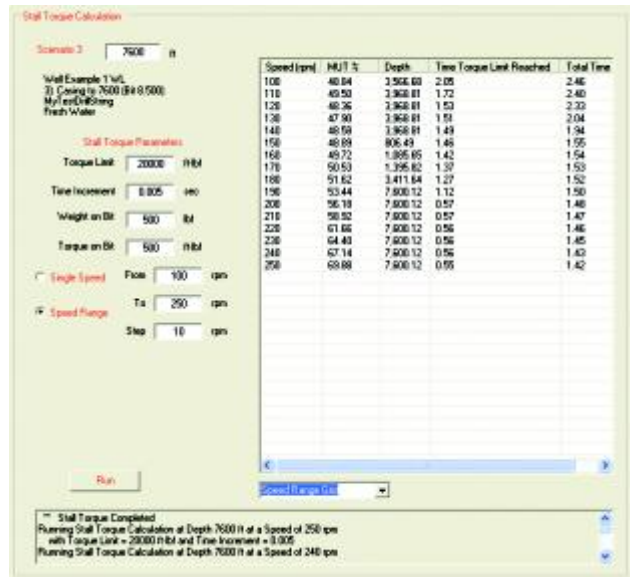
Stall Torque Calculation

Scenario 3 7600 ft

Well Example 1 WL
3) Casing to 7600 (Bit 8.500)
MyTestDrillString
Fresh Water

Stall Torque Parameters

Torque Limit 20000 ft-lbf

Time Increment 0.005 sec

Weight on Bit 500 lbf

Torque on Bit 500 ft-lbf

Single Speed From 100 rpm

Speed Range To 250 rpm

Step 10 rpm

| Speed (rpm) | MUT % | Depth | Time Torque Limit Reached | Total Time |
|---|---|---|---|---|
| 100 | 48.84 | 3,566.68 | 2.05 | 2.46 |
| 110 | 49.50 | 3,968.81 | 1.72 | 2.40 |
| 120 | 48.36 | 3,968.81 | 1.53 | 2.33 |
| 130 | 47.90 | 3,968.81 | 1.51 | 2.04 |
| 140 | 48.59 | 3,968.81 | 1.49 | 1.94 |
| 150 | 48.89 | 806.49 | 1.46 | 1.55 |
| 160 | 49.72 | 1,895.65 | 1.42 | 1.54 |
| 170 | 50.53 | 3,395.60 | 1.37 | 1.53 |
| 180 | 51.62 | 3,411.64 | 1.27 | 1.52 |
| 190 | 53.44 | 7,600.12 | 1.12 | 1.50 |
| 200 | 56.18 | 7,600.12 | 0.57 | 1.48 |
| 210 | 58.52 | 7,600.12 | 0.57 | 1.47 |
| 220 | 61.66 | 7,600.12 | 0.56 | 1.46 |
| 230 | 64.40 | 7,600.12 | 0.56 | 1.45 |
| 240 | 67.14 | 7,600.12 | 0.56 | 1.43 |
| 250 | 69.88 | 7,600.12 | 0.55 | 1.42 |

Run

Speed Range Grid

** Stall Torque Completed
Running Stall Torque Calculation at Depth 7600 ft at a Speed of 250 rpm
with Torque Limit = 20000 ft-lbf and Time Increment = 0.005
Running Stall Torque Calculation at Depth 7600 ft at a Speed of 240 rpm